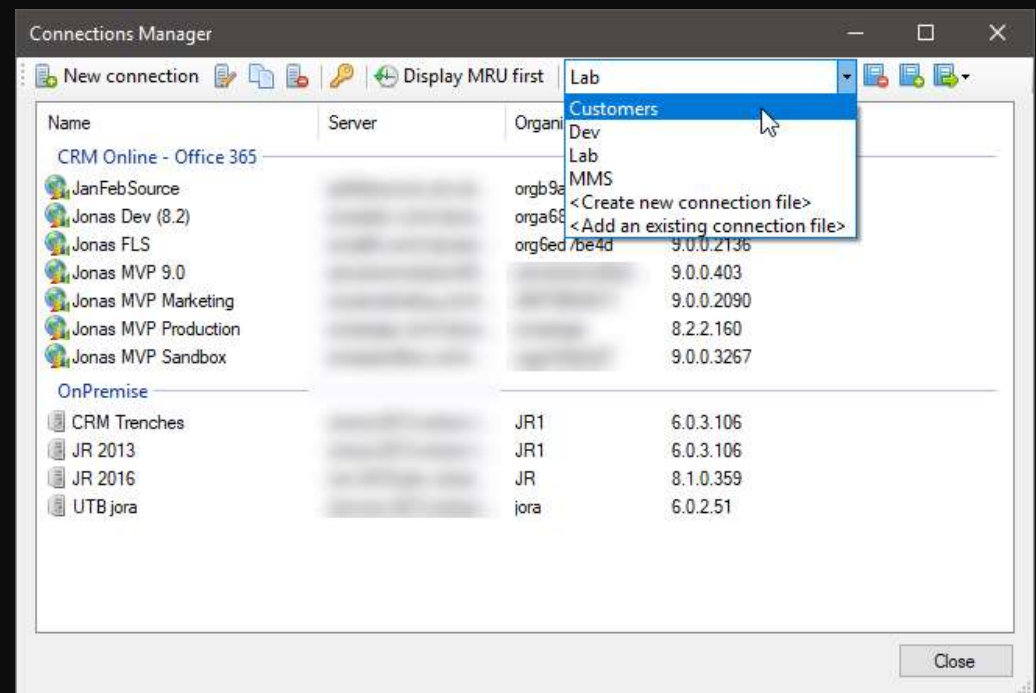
Connections Manager

New connection

Display MRU first

Lab

Customers
Dev
Lab
MMS
<Create new connection file>
<Add an existing connection file>

| Name | Server | Organi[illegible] | |
|---|---|---|---|
| CRM Online - Office 365 | | | |
| JanFebSource | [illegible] | orgb9a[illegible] | |
| Jonas Dev (8.2) | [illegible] | orga68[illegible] | |
| Jonas FLS | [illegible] | org6ed7be4d | 9.0.0.2136 |
| Jonas MVP 9.0 | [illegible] | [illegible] | 9.0.0.403 |
| Jonas MVP Marketing | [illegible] | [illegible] | 9.0.0.2090 |
| Jonas MVP Production | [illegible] | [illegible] | 8.2.2.160 |
| Jonas MVP Sandbox | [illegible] | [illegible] | 9.0.0.3267 |
| OnPremise | | | |
| CRM Trenches | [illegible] | JR1 | 6.0.3.106 |
| JR 2013 | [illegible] | JR1 | 6.0.3.106 |
| JR 2016 | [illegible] | JR | 8.1.0.359 |
| UTB jora | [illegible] | jora | 6.0.2.51 |

Close